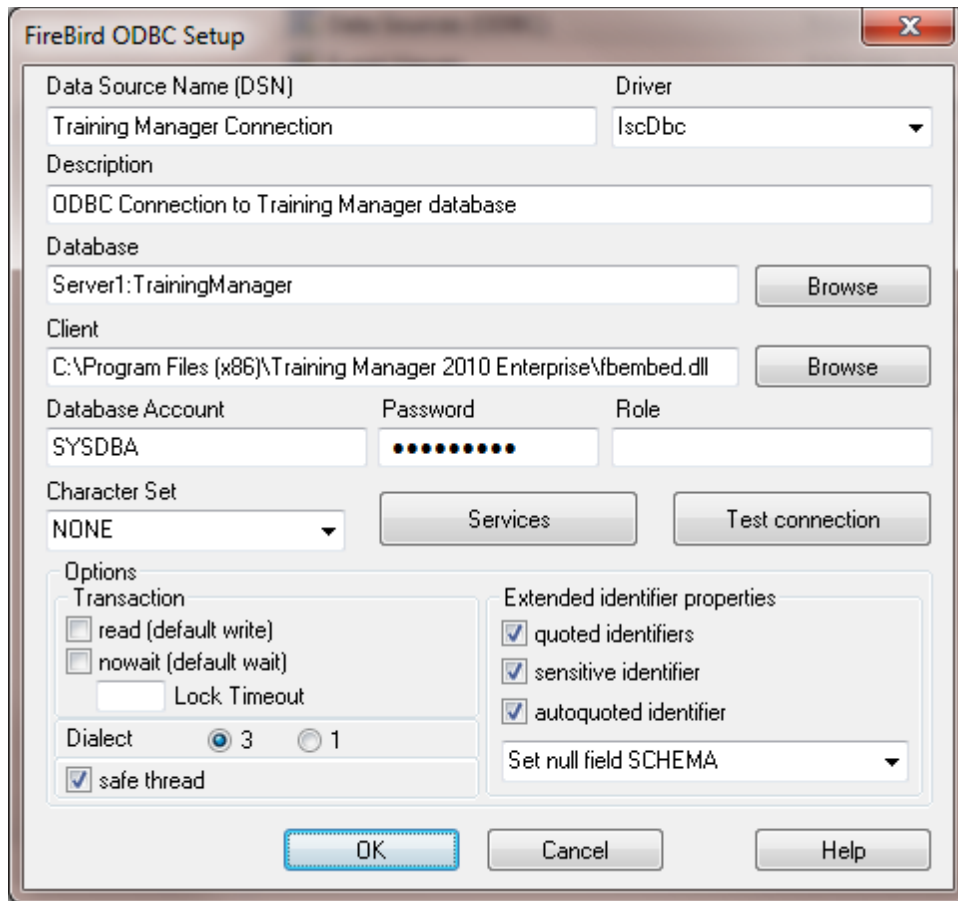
FireBird ODBC Setup

Data Source Name (DSN)
Training Manager Connection
Driver
IscDbc
Description
ODBC Connection to Training Manager database
Database
Server1:TrainingManager
Browse
Client
C:\Program Files (x86)\Training Manager 2010 Enterprise\fbembed.dll
Browse
Database Account
SYSDBA
Password
••••••••••
Role
Character Set
NONE
Services
Test connection

Options
Transaction
read (default write)
nowait (default wait)
Lock Timeout
Dialect 3 1
safe thread

Extended identifier properties
quoted identifiers
sensitive identifier
autoquoted identifier
Set null field SCHEMA

OK
Cancel
Help